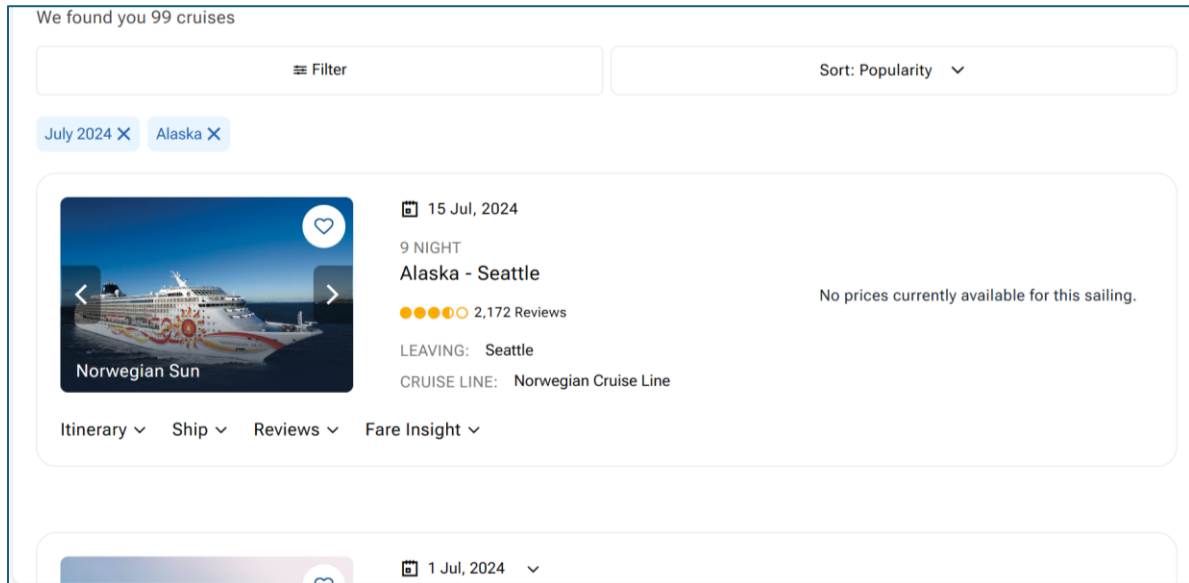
We found you 99 cruises

Filter

Sort: Popularity

July 2024 ✕ Alaska ✕

15 Jul, 2024

9 NIGHT

Alaska - Seattle

2,172 Reviews

LEAVING: Seattle

CRUISE LINE: Norwegian Cruise Line

Norwegian Sun

No prices currently available for this sailing.

Itinerary Ship Reviews Fare Insight

1 Jul, 2024